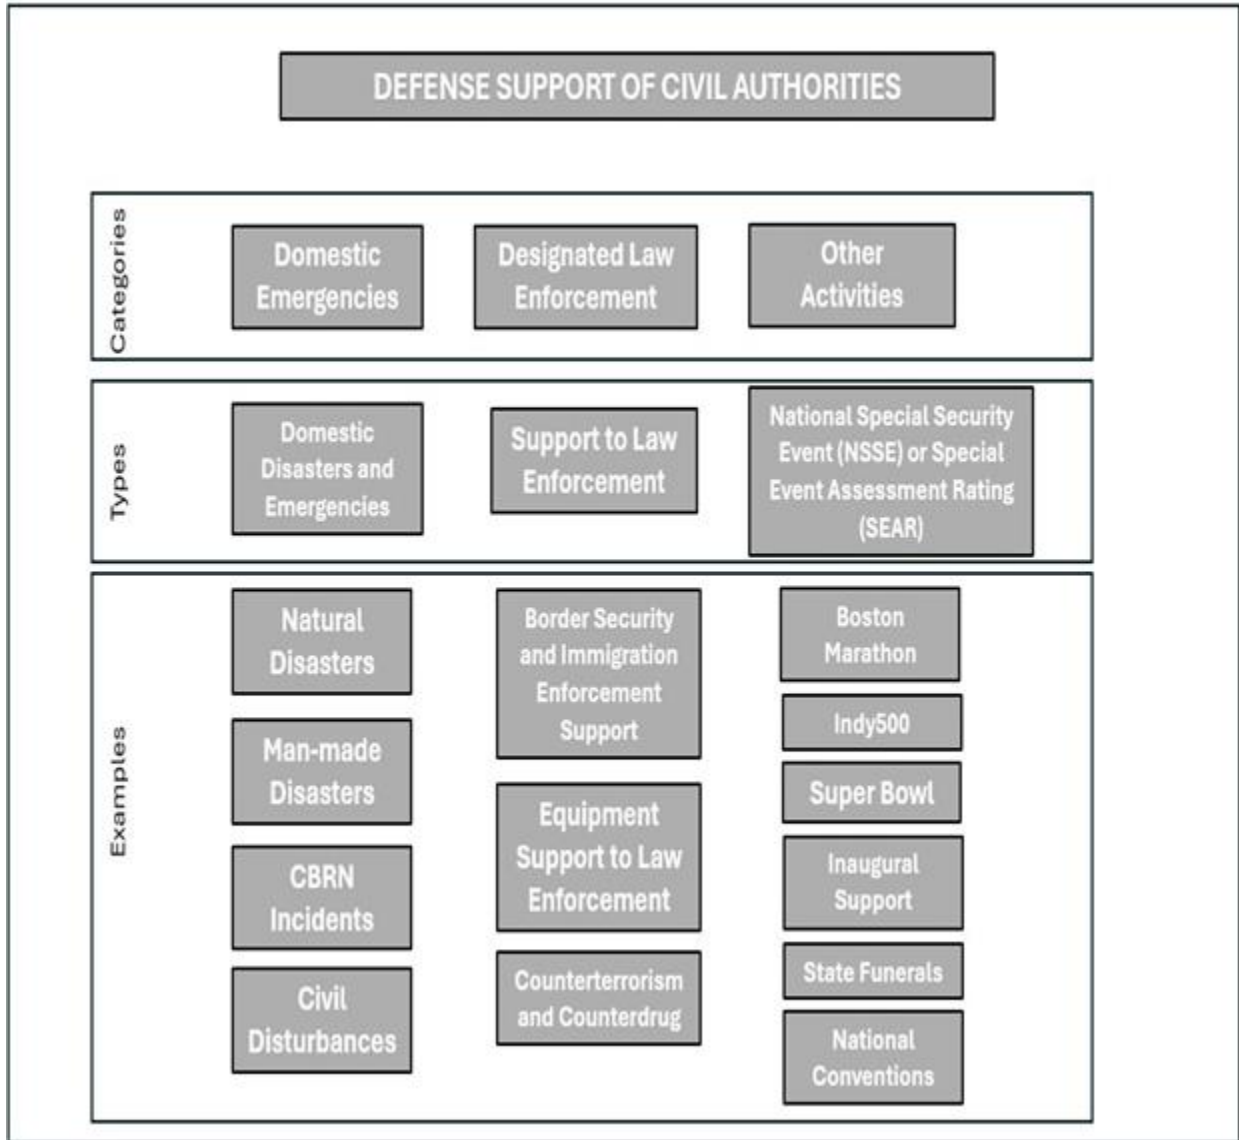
DEFENSE SUPPORT OF CIVIL AUTHORITIES

Categories

Domestic Emergencies

Designated Law Enforcement

Other Activities

Types

Domestic Disasters and Emergencies

Support to Law Enforcement

National Special Security Event (NSSE) or Special Event Assessment Rating (SEAR)

Examples

Natural Disasters

Man-made Disasters

CBRN Incidents

Civil Disturbances

Border Security and Immigration Enforcement Support

Equipment Support to Law Enforcement

Counterterrorism and Counterdrug

Boston Marathon

Indy500

Super Bowl

Inaugural Support

State Funerals

National Conventions